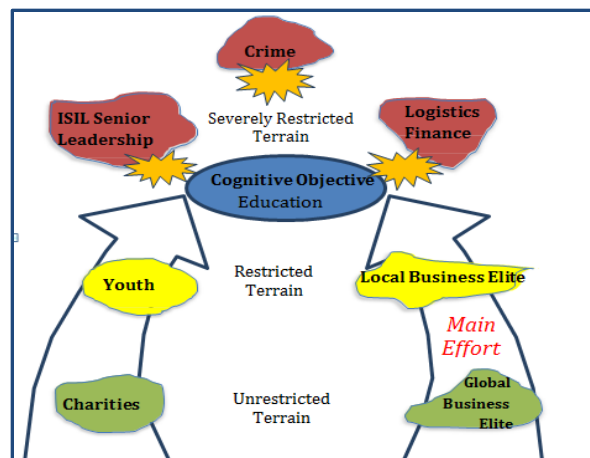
Crime

ISIL Senior Leadership

Severely Restricted Terrain

Logistics Finance

Cognitive Objective Education

Youth

Restricted Terrain

Local Business Elite

Main Effort

Charities

Unrestricted Terrain

Global Business Elite